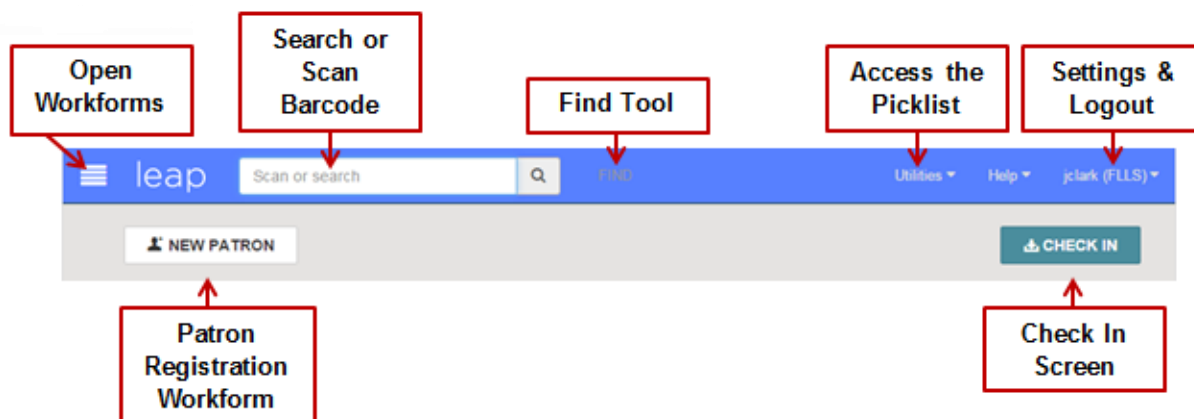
Open Workforms

Search or Scan Barcode

Find Tool

Access the Picklist

Settings & Logout

leap

Scan or search

FIND

Utilities

Help

jclark (FLLS)

NEW PATRON

CHECK IN

Patron Registration Workform

Check In Screen